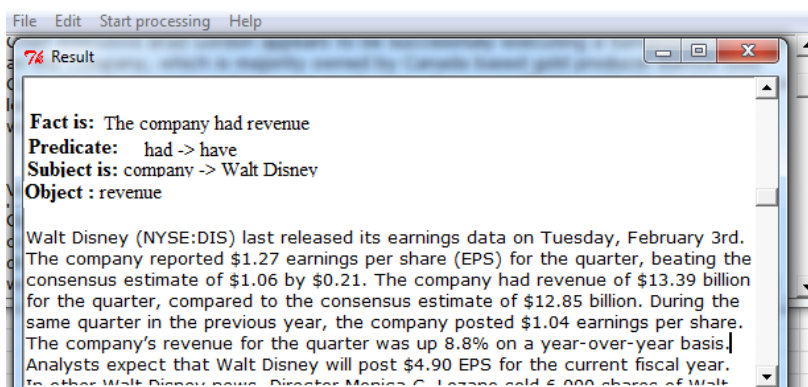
File Edit Start processing Help

Result

Fact is: The company had revenue
Predicate: had -> have
Subject is: company -> Walt Disney
Object : revenue

Walt Disney (NYSE:DIS) last released its earnings data on Tuesday, February 3rd. The company reported $1.27 earnings per share (EPS) for the quarter, beating the consensus estimate of $1.06 by $0.21. The company had revenue of $13.39 billion for the quarter, compared to the consensus estimate of $12.85 billion. During the same quarter in the previous year, the company posted $1.04 earnings per share. The company's revenue for the quarter was up 8.8% on a year-over-year basis. Analysts expect that Walt Disney will post $4.90 EPS for the current fiscal year. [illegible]